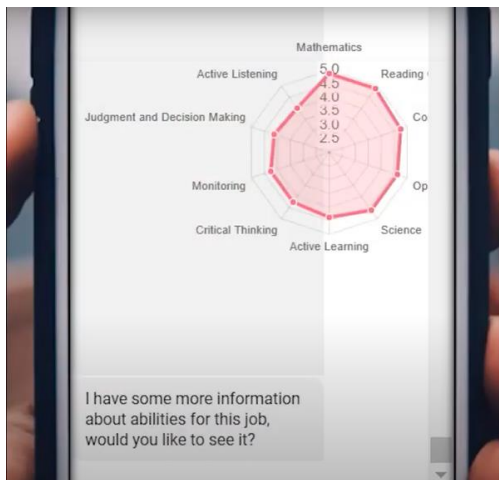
Mathematics
Active Listening
Reading
Judgment and Decision Making
Co
Op
Monitoring
Critical Thinking
Science
Active Learning
5.0
4.5
4.0
3.5
3.0
2.5

I have some more information about abilities for this job, would you like to see it?